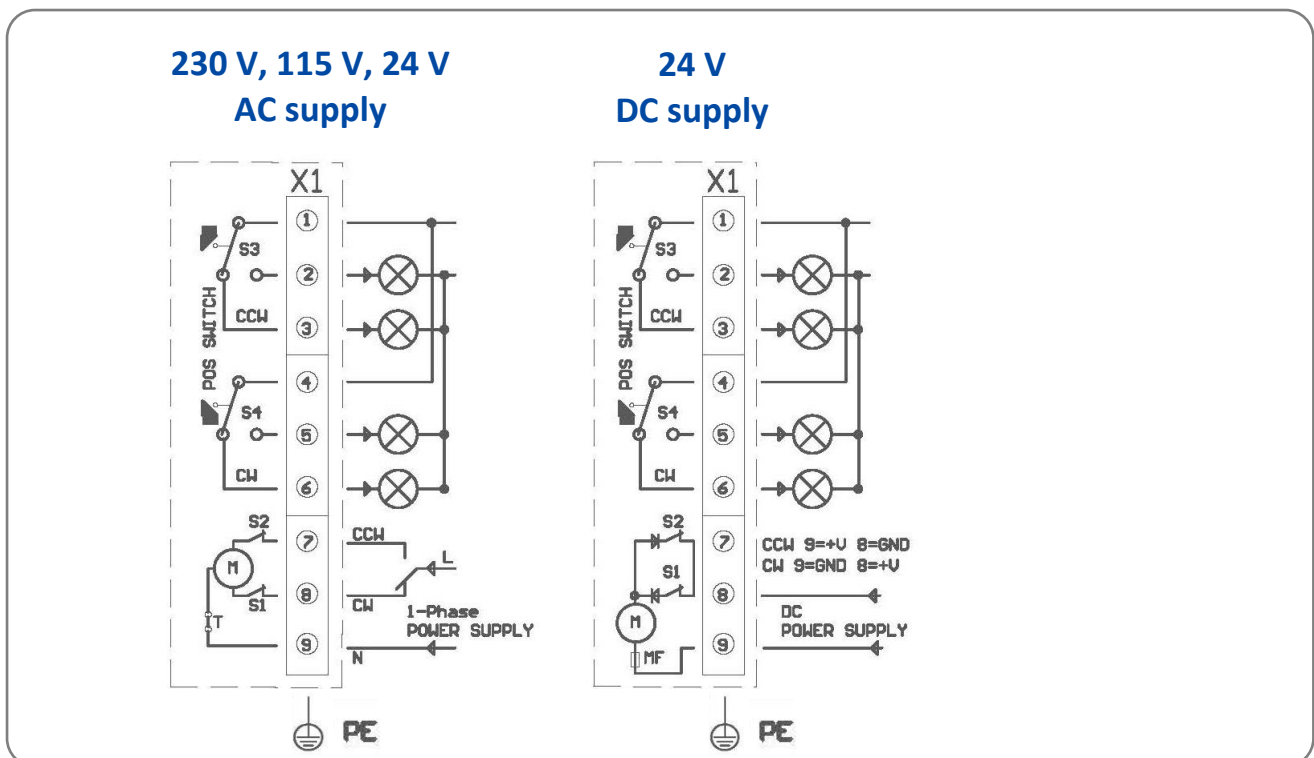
230 V, 115 V, 24 V
AC supply

X1
S3
POS SWITCH
CCW
S4
CW
S2
M
S1
IT
①
②
③
④
⑤
⑥
⑦
⑧
⑨
CCW
CW
L
1-Phase
POWER SUPPLY
N

PE

24 V
DC supply

X1
S3
POS SWITCH
CCW
S4
CW
S2
S1
M
MF
①
②
③
④
⑤
⑥
⑦
⑧
⑨
CCW 9=+V 8=GND
CW 9=GND 8=+V
DC
POWER SUPPLY

PE